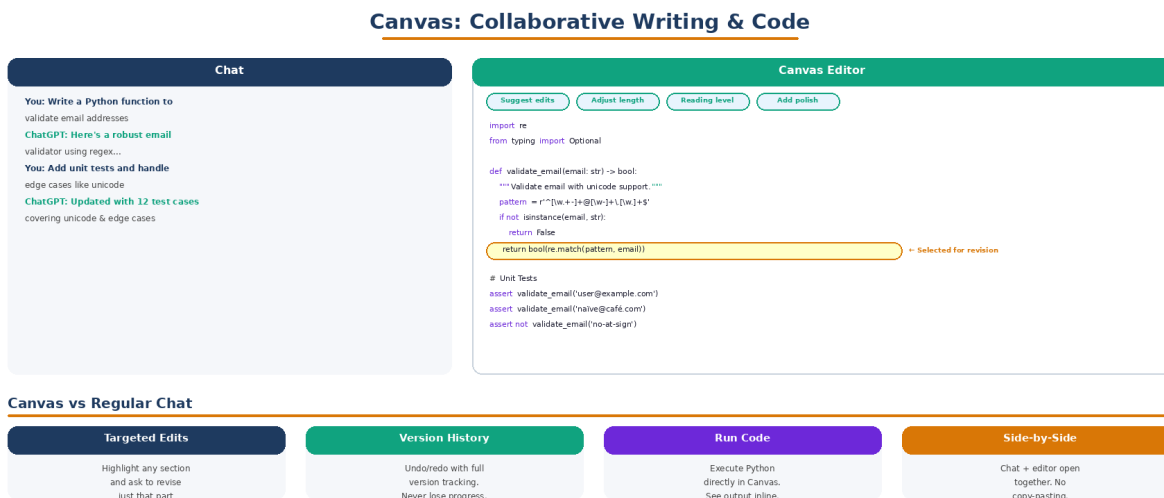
Canvas: Collaborative Writing & Code

Chat

You: Write a Python function to validate email addresses

ChatGPT: Here's a robust email validator using regex...

You: Add unit tests and handle edge cases like unicode

ChatGPT: Updated with 12 test cases covering unicode & edge cases

Canvas Editor

Suggest edits | Adjust length | Reading level | Add polish

import re
from typing import Optional

def validate_email(email: str) -> bool:
    """Validate email with unicode support."""
    pattern = r'^[\w.+-]+@[\w-]+\.[\w.]+$'
    if not isinstance(email, str):
        return False
    return bool(re.match(pattern, email))

← Selected for revision

# Unit Tests
assert validate_email('user@example.com')
assert validate_email('naïve@café.com')
assert not validate_email('no-at-sign')

Canvas vs Regular Chat

Targeted Edits

Highlight any section and ask to revise just that part

Version History

Undo/redo with full version tracking. Never lose progress.

Run Code

Execute Python directly in Canvas. See output inline.

Side-by-Side

Chat + editor open together. No copy-pasting.